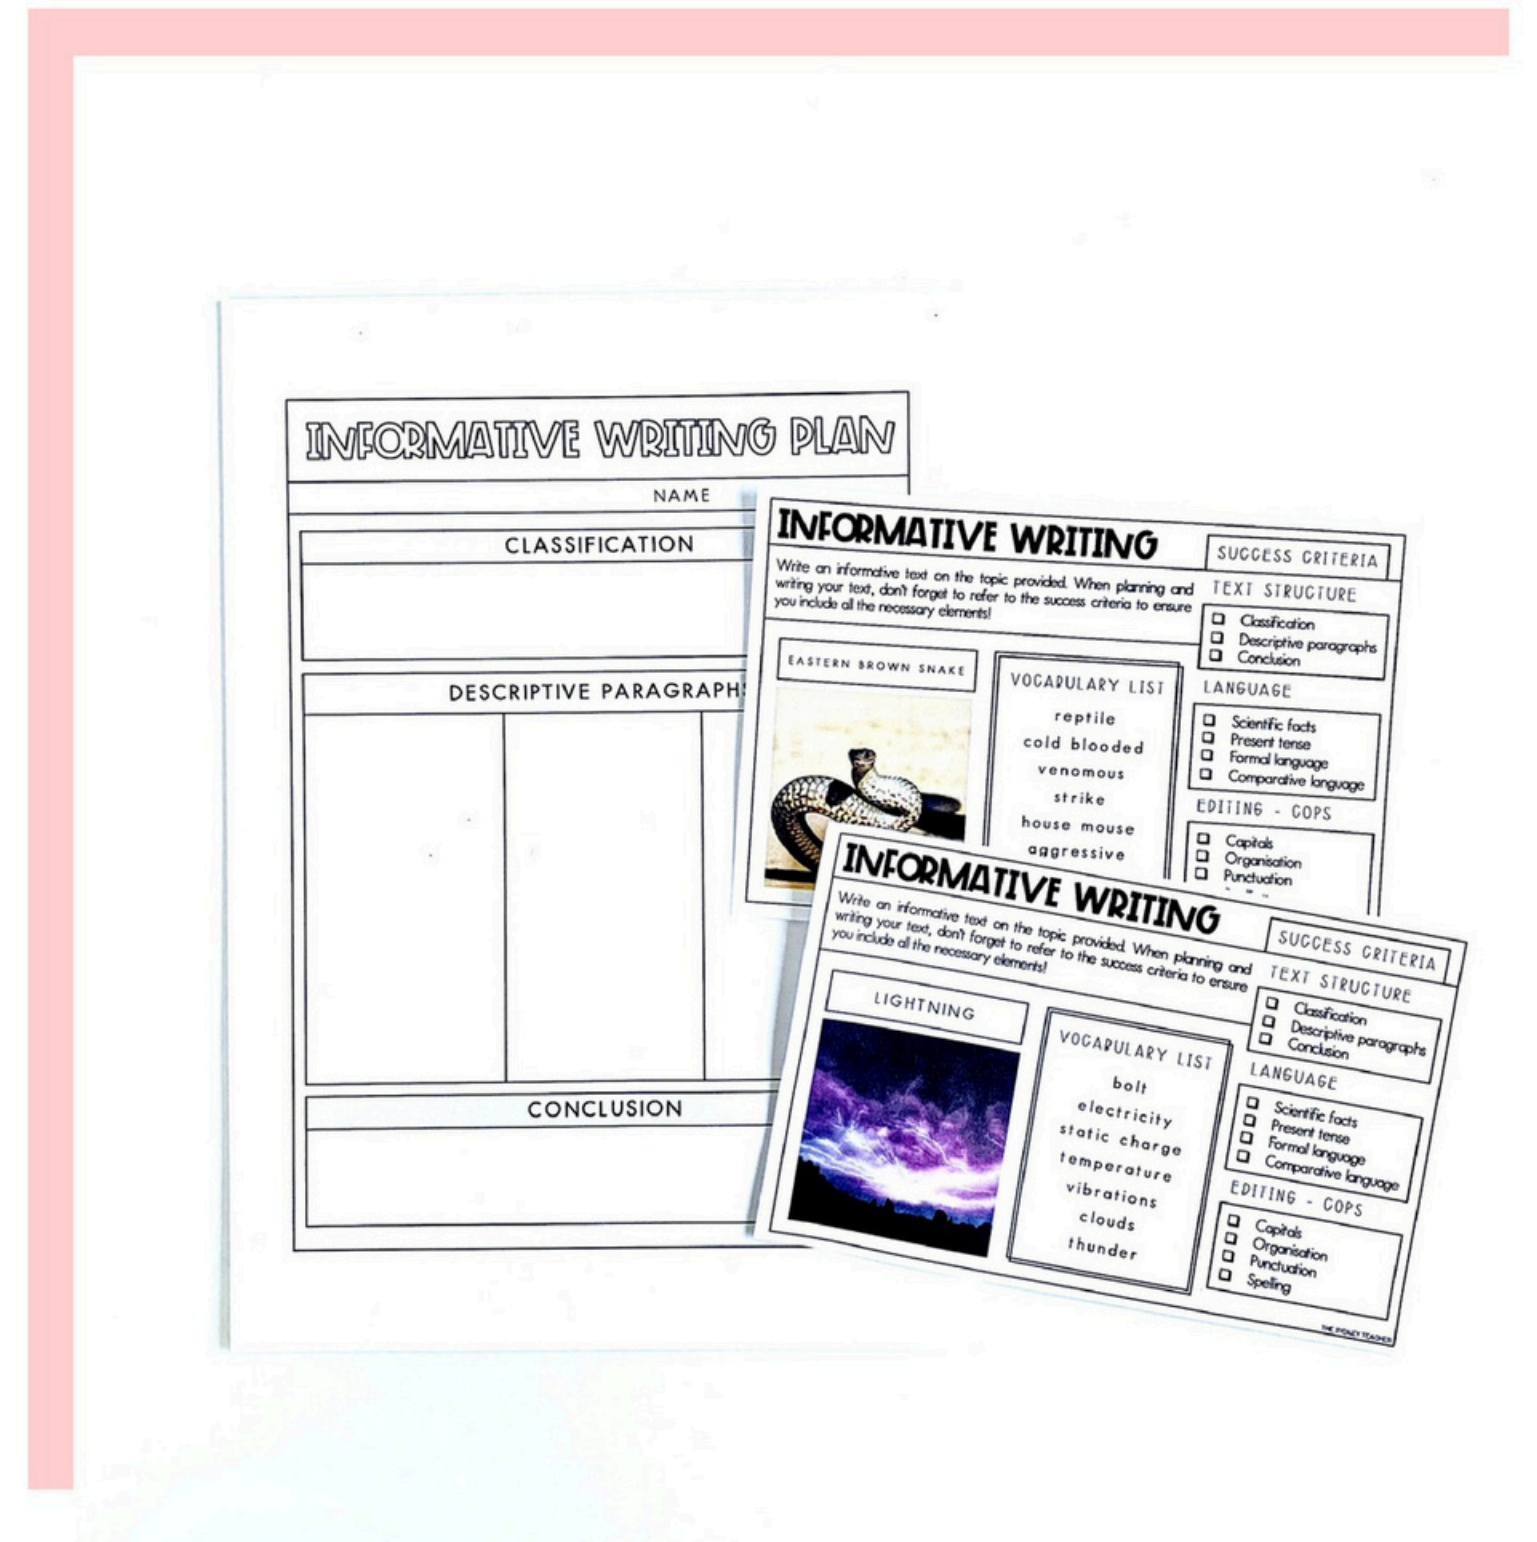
INFORMATIVE WRITING PLAN

NAME

CLASSIFICATION

DESCRIPTIVE PARAGRAPH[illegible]

CONCLUSION

INFORMATIVE WRITING

Write an informative text on the topic provided. When planning and writing your text, don't forget to refer to the success criteria to ensure you include all the necessary elements!

EASTERN BROWN SNAKE

VOCABULARY LIST
reptile
cold blooded
venomous
strike
house mouse
aggressive

SUCCESS CRITERIA

TEXT STRUCTURE
Classification
Descriptive paragraphs
Conclusion

LANGUAGE
Scientific facts
Present tense
Formal language
Comparative language

EDITING - COPS
Capitals
Organisation
Punctuation
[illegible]

INFORMATIVE WRITING

Write an informative text on the topic provided. When planning and writing your text, don't forget to refer to the success criteria to ensure you include all the necessary elements!

LIGHTNING

VOCABULARY LIST
bolt
electricity
static charge
temperature
vibrations
clouds
thunder

SUCCESS CRITERIA

TEXT STRUCTURE
Classification
Descriptive paragraphs
Conclusion

LANGUAGE
Scientific facts
Present tense
Formal language
Comparative language

EDITING - COPS
Capitals
Organisation
Punctuation
Spelling

THE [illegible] TEACHER